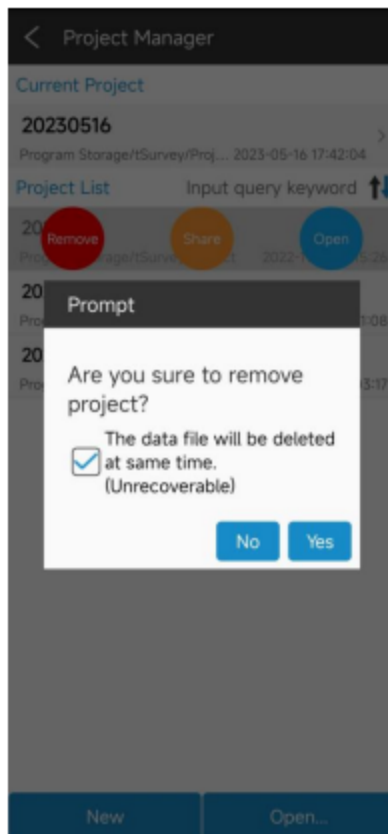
Project Manager

Current Project

20230516

Program Storage/tSurvey/Proj... 2023-05-16 17:42:04

Project List

Input query keyword

20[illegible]

Remove

Share

Open

Pro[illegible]rage/tSurve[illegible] 2022-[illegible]

20

Pro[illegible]

20

Pro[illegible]

Prompt

Are you sure to remove project?

The data file will be deleted at same time. (Unrecoverable)

No

Yes

New

Open...